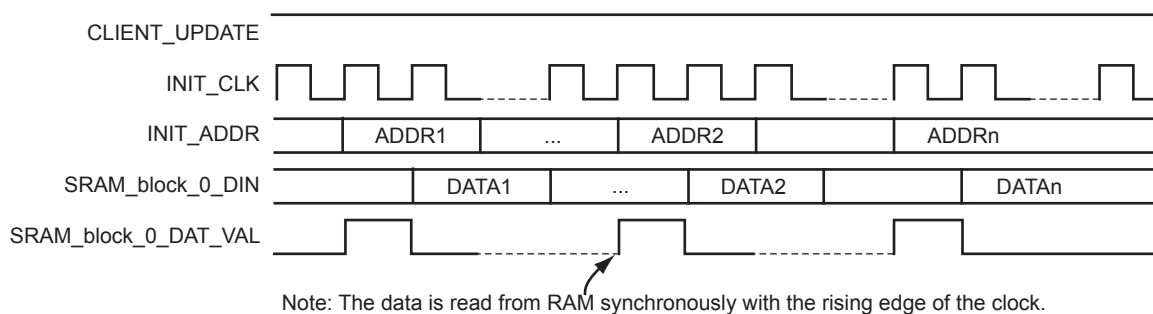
CLIENT_UPDATE

INIT_CLK

INIT_ADDR

ADDR1

...

ADDR2

ADDRn

SRAM_block_0_DIN

DATA1

...

DATA2

DATAn

SRAM_block_0_DAT_VAL

Note: The data is read from RAM synchronously with the rising edge of the clock.